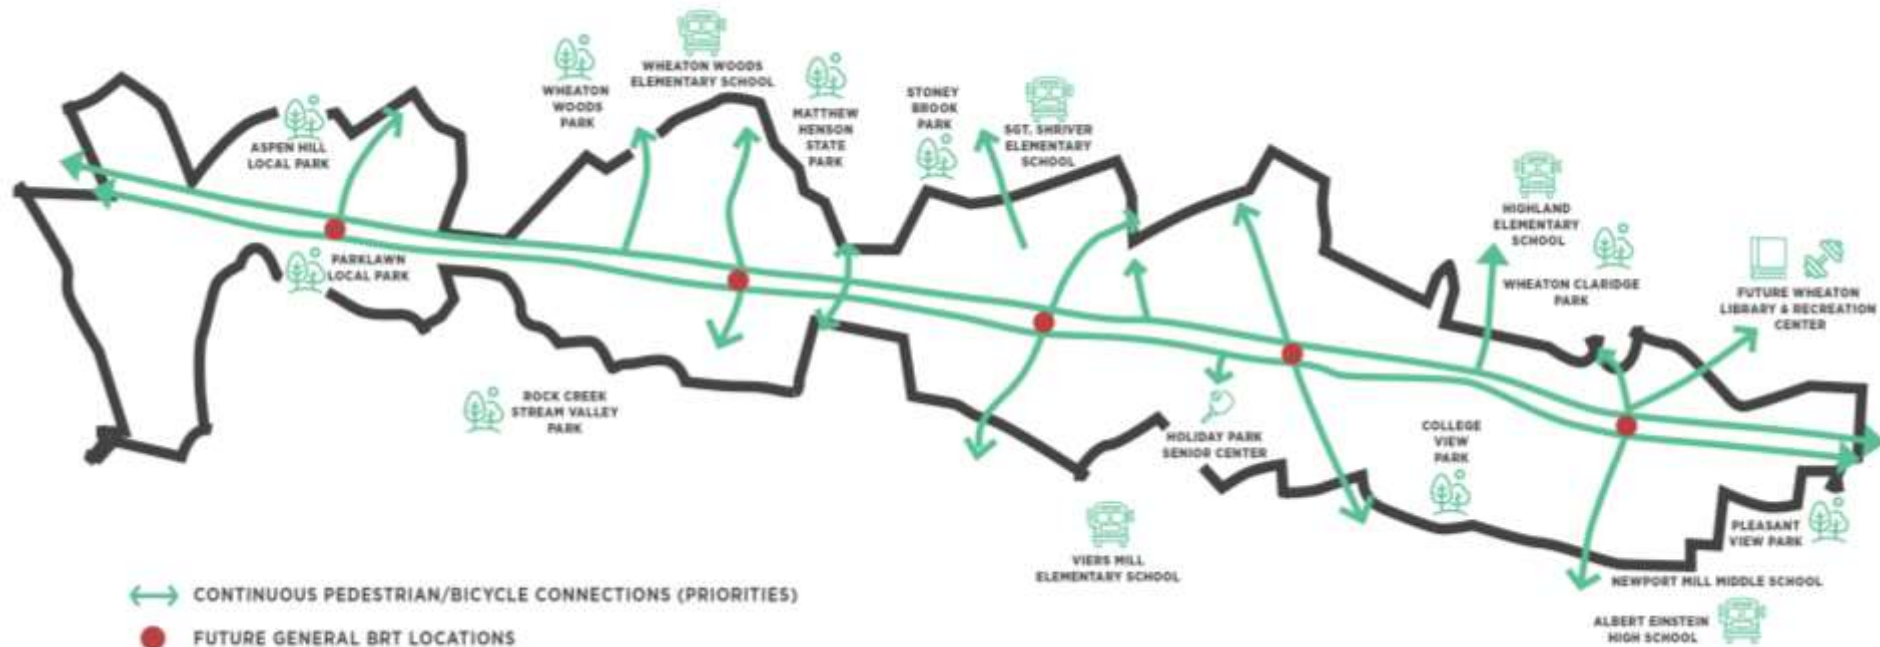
WHEATON WOODS PARK

WHEATON WOODS ELEMENTARY SCHOOL

MATTHEW HENSON STATE PARK

STONEY BROOK PARK

SGT. SHRIVER ELEMENTARY SCHOOL

ASPEN HILL LOCAL PARK

PARKLAWN LOCAL PARK

HIGHLAND ELEMENTARY SCHOOL

WHEATON CLARIDGE PARK

FUTURE WHEATON LIBRARY & RECREATION CENTER

ROCK CREEK STREAM VALLEY PARK

HOLIDAY PARK SENIOR CENTER

COLLEGE VIEW PARK

VIERS MILL ELEMENTARY SCHOOL

PLEASANT VIEW PARK

NEWPORT MILL MIDDLE SCHOOL

ALBERT EINSTEIN HIGH SCHOOL

CONTINUOUS PEDESTRIAN/BICYCLE CONNECTIONS (PRIORITIES)

FUTURE GENERAL BRT LOCATIONS